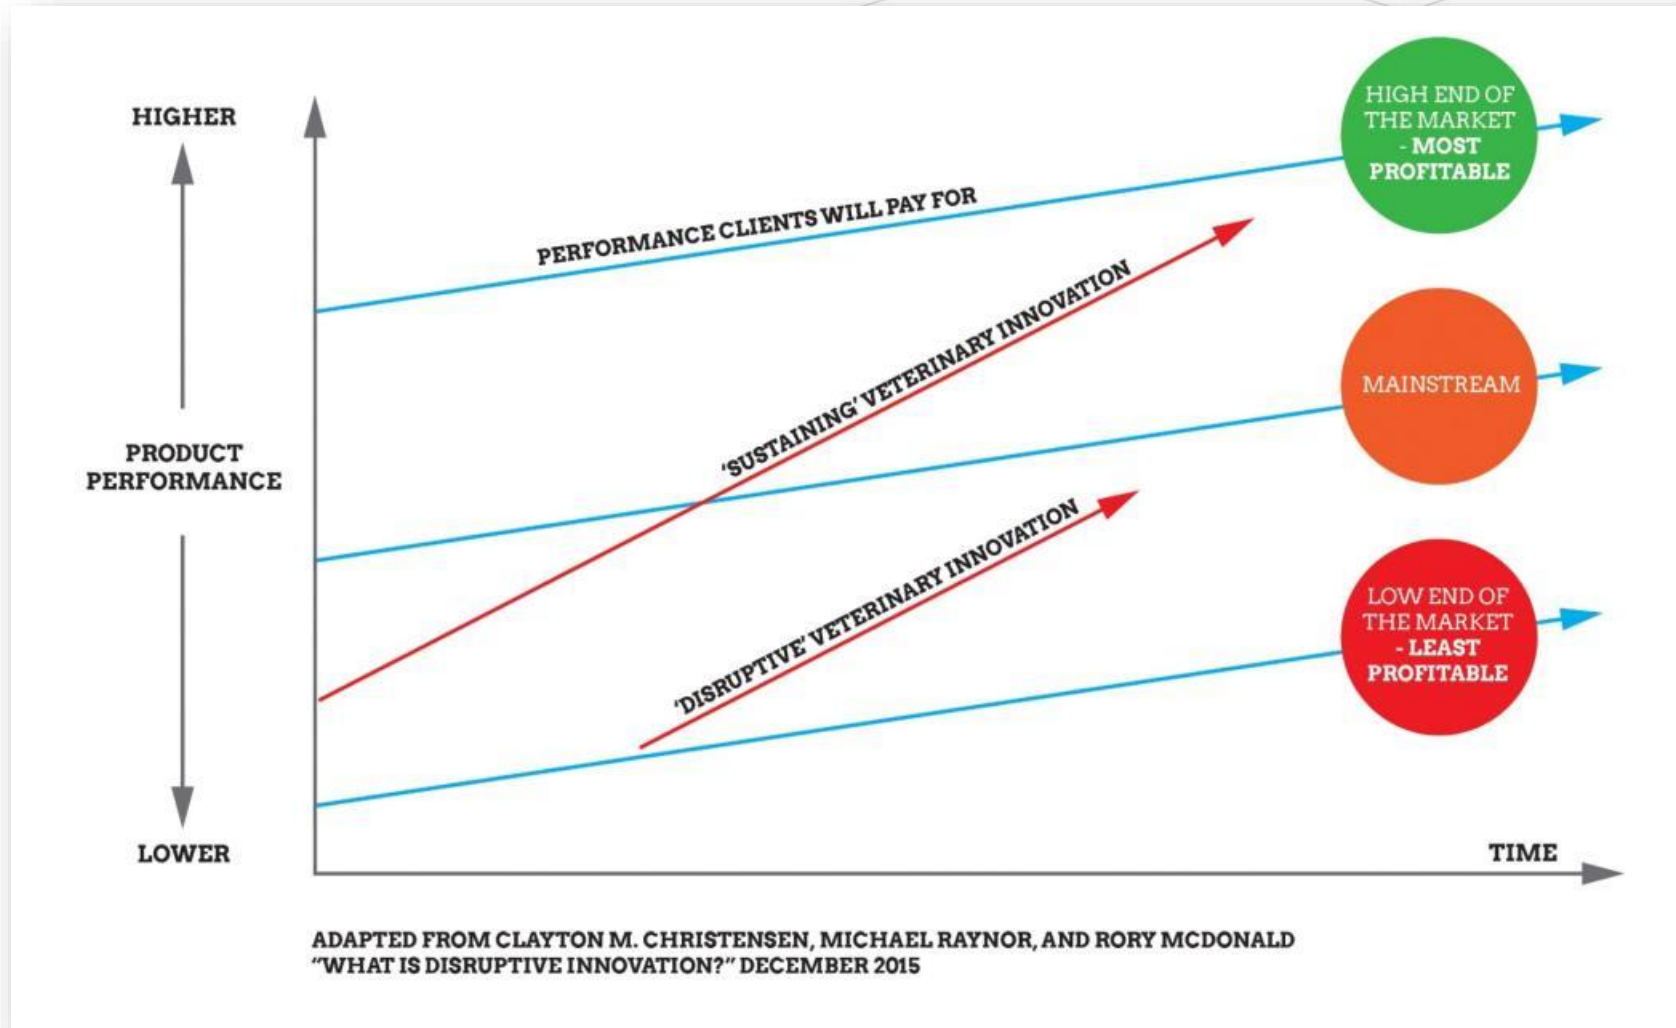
HIGHER

PRODUCT PERFORMANCE

LOWER

PERFORMANCE CLIENTS WILL PAY FOR

HIGH END OF THE MARKET - MOST PROFITABLE

'SUSTAINING' VETERINARY INNOVATION

MAINSTREAM

'DISRUPTIVE' VETERINARY INNOVATION

LOW END OF THE MARKET - LEAST PROFITABLE

TIME

ADAPTED FROM CLAYTON M. CHRISTENSEN, MICHAEL RAYNOR, AND RORY MCDONALD "WHAT IS DISRUPTIVE INNOVATION?" DECEMBER 2015